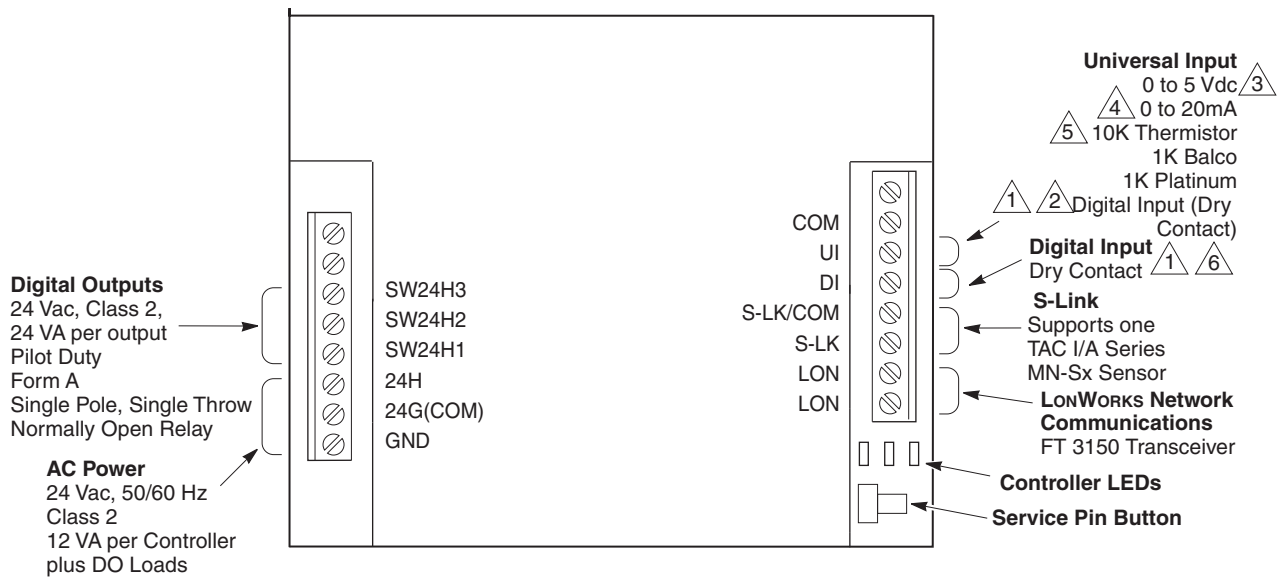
Universal Input
0 to 5 Vdc 3
4 0 to 20mA
5 10K Thermistor
1K Balco
1K Platinum
1 2 Digital Input (Dry Contact)

COM
UI
DI
S-LK/COM
S-LK
LON
LON

Digital Input
Dry Contact 1 6

S-Link
Supports one TAC I/A Series MN-Sx Sensor

LonWorks Network Communications
FT 3150 Transceiver

Controller LEDs

Service Pin Button

Digital Outputs
24 Vac, Class 2,
24 VA per output
Pilot Duty
Form A
Single Pole, Single Throw
Normally Open Relay

SW24H3
SW24H2
SW24H1
24H
24G(COM)
GND

AC Power
24 Vac, 50/60 Hz
Class 2
12 VA per Controller
plus DO Loads